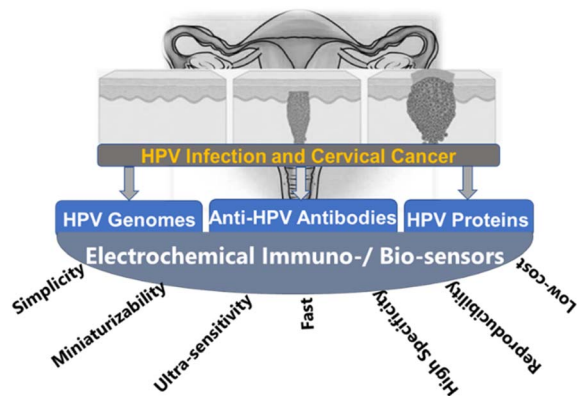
HPV Infection and Cervical Cancer

HPV Genomes

Anti-HPV Antibodies

HPV Proteins

Electrochemical Immuno-/ Bio-sensors

Simplicity

Miniaturizability

Ultra-sensitivity

Fast

High Specificity

Reproducibility

Low-cost